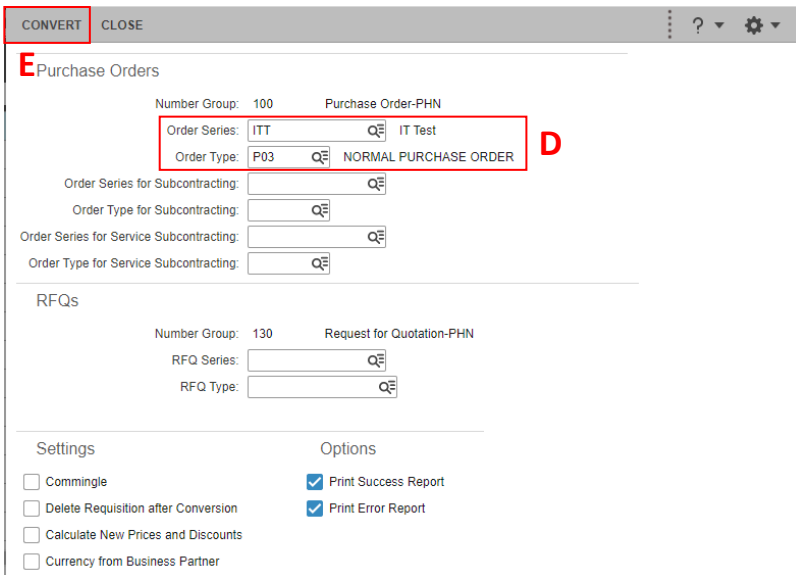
CONVERT CLOSE ? ▾ ⚙ ▾

E

Purchase Orders

Number Group: 100 Purchase Order-PHN

Order Series: ITT IT Test

Order Type: P03 NORMAL PURCHASE ORDER

D

Order Series for Subcontracting:

Order Type for Subcontracting:

Order Series for Service Subcontracting:

Order Type for Service Subcontracting:

RFQs

Number Group: 130 Request for Quotation-PHN

RFQ Series:

RFQ Type:

Settings

Commingle

Delete Requisition after Conversion

Calculate New Prices and Discounts

Currency from Business Partner

Options

Print Success Report

Print Error Report